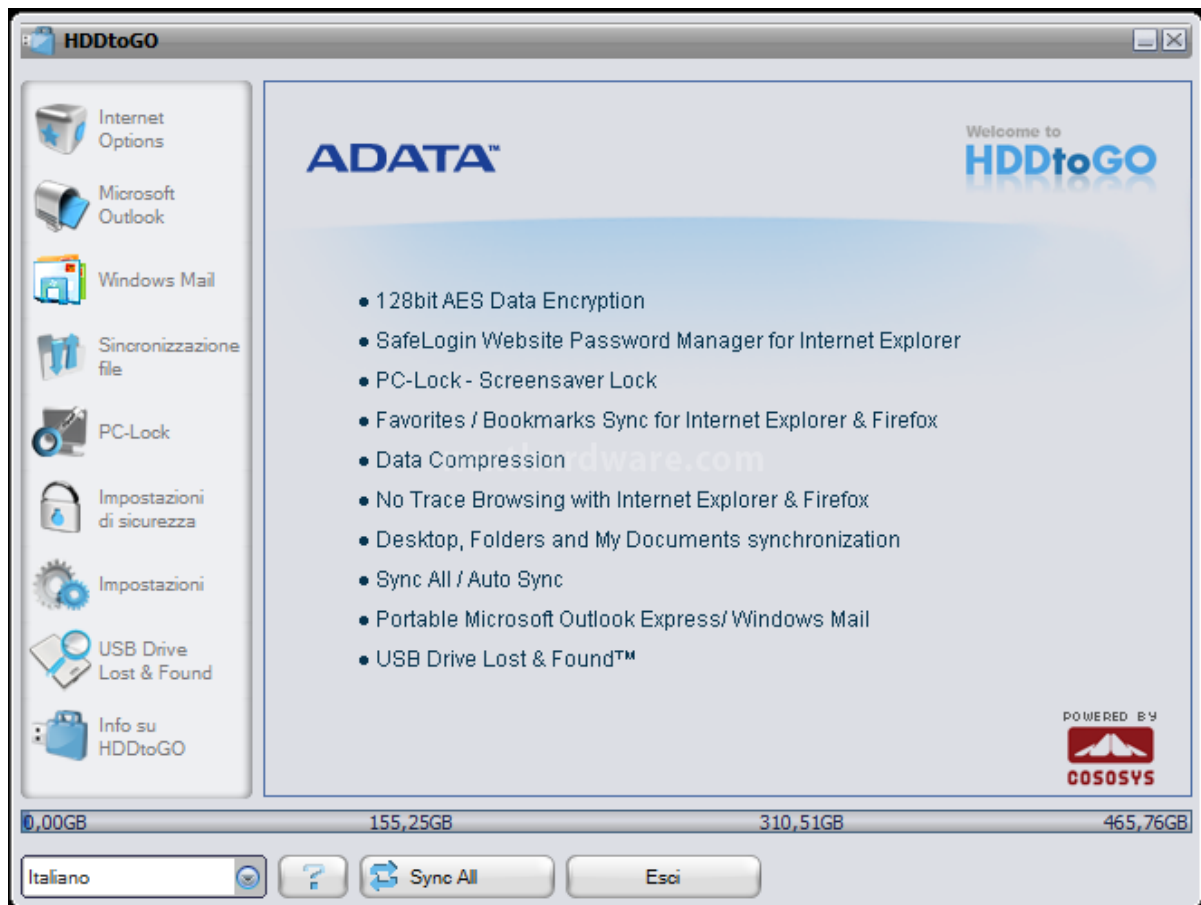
HDDtoGO

Internet Options

Microsoft Outlook

Windows Mail

Sincronizzazione file

PC-Lock

Impostazioni di sicurezza

Impostazioni

USB Drive Lost & Found

Info su HDDtoGO

ADATA™

Welcome to HDDtoGO

• 128bit AES Data Encryption
• SafeLogin Website Password Manager for Internet Explorer
• PC-Lock - Screensaver Lock
• Favorites / Bookmarks Sync for Internet Explorer & Firefox
• Data Compression
• No Trace Browsing with Internet Explorer & Firefox
• Desktop, Folders and My Documents synchronization
• Sync All / Auto Sync
• Portable Microsoft Outlook Express/ Windows Mail
• USB Drive Lost & Found™

POWERED BY COSOSYS

0,00GB 155,25GB 310,51GB 465,76GB

Italiano

Sync All

Esci